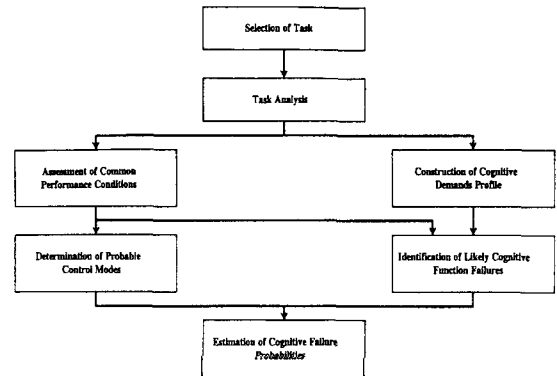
Selection of Task

Task Analysis

Assessment of Common Performance Conditions

Construction of Cognitive Demands Profile

Determination of Probable Control Modes

Identification of Likely Cognitive Function Failures

Estimation of Cognitive Failure *Probabilities*